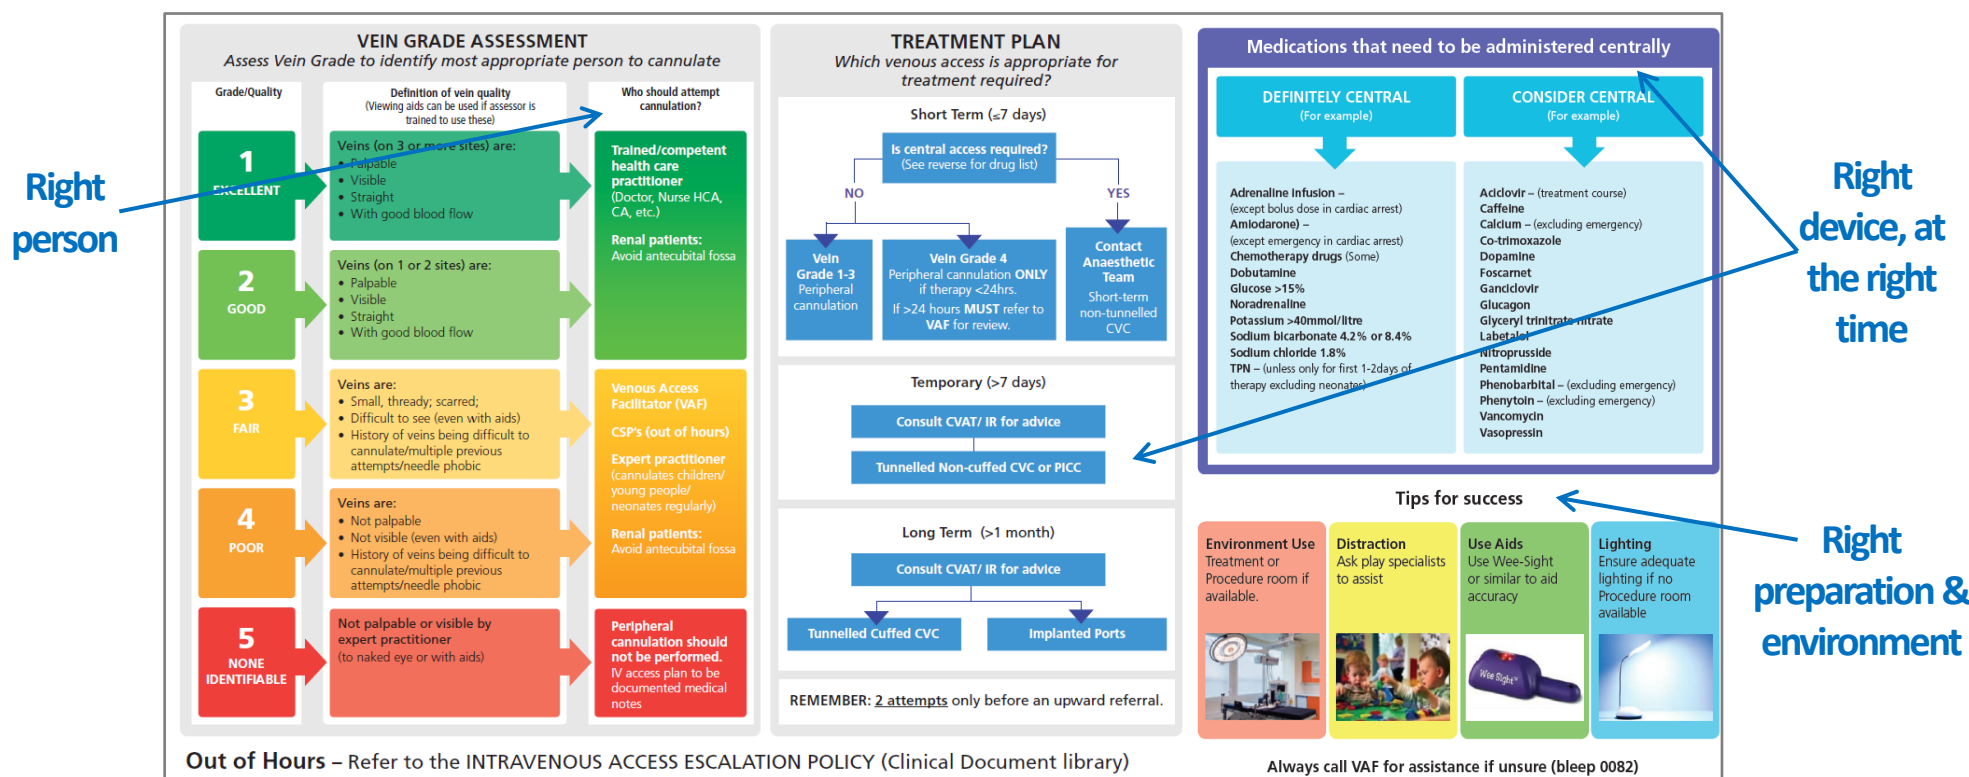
Right person

VEIN GRADE ASSESSMENT
Assess Vein Grade to identify most appropriate person to cannulate

| Grade/Quality | Definition of vein quality (Viewing aids can be used if assessor is trained to use these) | Who should attempt cannulation? |
|---|---|---|
| 1 EXCELLENT | Veins (on 3 or more sites) are: • Palpable • Visible • Straight • With good blood flow | Trained/competent health care practitioner (Doctor, Nurse HCA, CA, etc.) Renal patients: Avoid antecubital fossa |
| 2 GOOD | Veins (on 1 or 2 sites) are: • Palpable • Visible • Straight • With good blood flow | |
| 3 FAIR | Veins are: • Small, thready; scarred; • Difficult to see (even with aids) • History of veins being difficult to cannulate/multiple previous attempts/needle phobic | Venous Access Facilitator (VAF) CSP's (out of hours) Expert practitioner (cannulates children/ young people/ neonates regularly) Renal patients: Avoid antecubital fossa |
| 4 POOR | Veins are: • Not palpable • Not visible (even with aids) • History of veins being difficult to cannulate/multiple previous attempts/needle phobic | |
| 5 NONE IDENTIFIABLE | Not palpable or visible by expert practitioner (to naked eye or with aids) | Peripheral cannulation should not be performed. IV access plan to be documented medical notes |

TREATMENT PLAN
Which venous access is appropriate for treatment required?

Short Term (≤7 days)
Is central access required? (See reverse for drug list)
NO
YES
Vein Grade 1-3 Peripheral cannulation
Vein Grade 4 Peripheral cannulation ONLY if therapy <24hrs. If >24 hours MUST refer to VAF for review.
Contact Anaesthetic Team Short-term non-tunnelled CVC

Temporary (>7 days)
Consult CVAT/ IR for advice
Tunnelled Non-cuffed CVC or PICC

Long Term (>1 month)
Consult CVAT/ IR for advice
Tunnelled Cuffed CVC
Implanted Ports

REMEMBER: 2 attempts only before an upward referral.

Medications that need to be administered centrally

DEFINITELY CENTRAL (For example)
Adrenaline infusion – (except bolus dose in cardiac arrest)
Amiodarone) – (except emergency in cardiac arrest)
Chemotherapy drugs (Some)
Dobutamine
Glucose >15%
Noradrenaline
Potassium >40mmol/litre
Sodium bicarbonate 4.2% or 8.4%
Sodium chloride 1.8%
TPN – (unless only for first 1-2days of therapy excluding neonates)

CONSIDER CENTRAL (For example)
Aciclovir – (treatment course)
Caffeine
Calcium – (excluding emergency)
Co-trimoxazole
Dopamine
Foscarnet
Ganciclovir
Glucagon
Glyceryl trinitrate nitrate
Labetalol
Nitroprusside
Pentamidine
Phenobarbital – (excluding emergency)
Phenytoin – (excluding emergency)
Vancomycin
Vasopressin

Right device, at the right time

Tips for success
Environment Use Treatment or Procedure room if available.
Distraction Ask play specialists to assist
Use Aids Use Wee-Sight or similar to aid accuracy
Lighting Ensure adequate lighting if no Procedure room available
Wee Sight

Right preparation & environment

Out of Hours – Refer to the INTRAVENOUS ACCESS ESCALATION POLICY (Clinical Document library)
Always call VAF for assistance if unsure (bleep 0082)